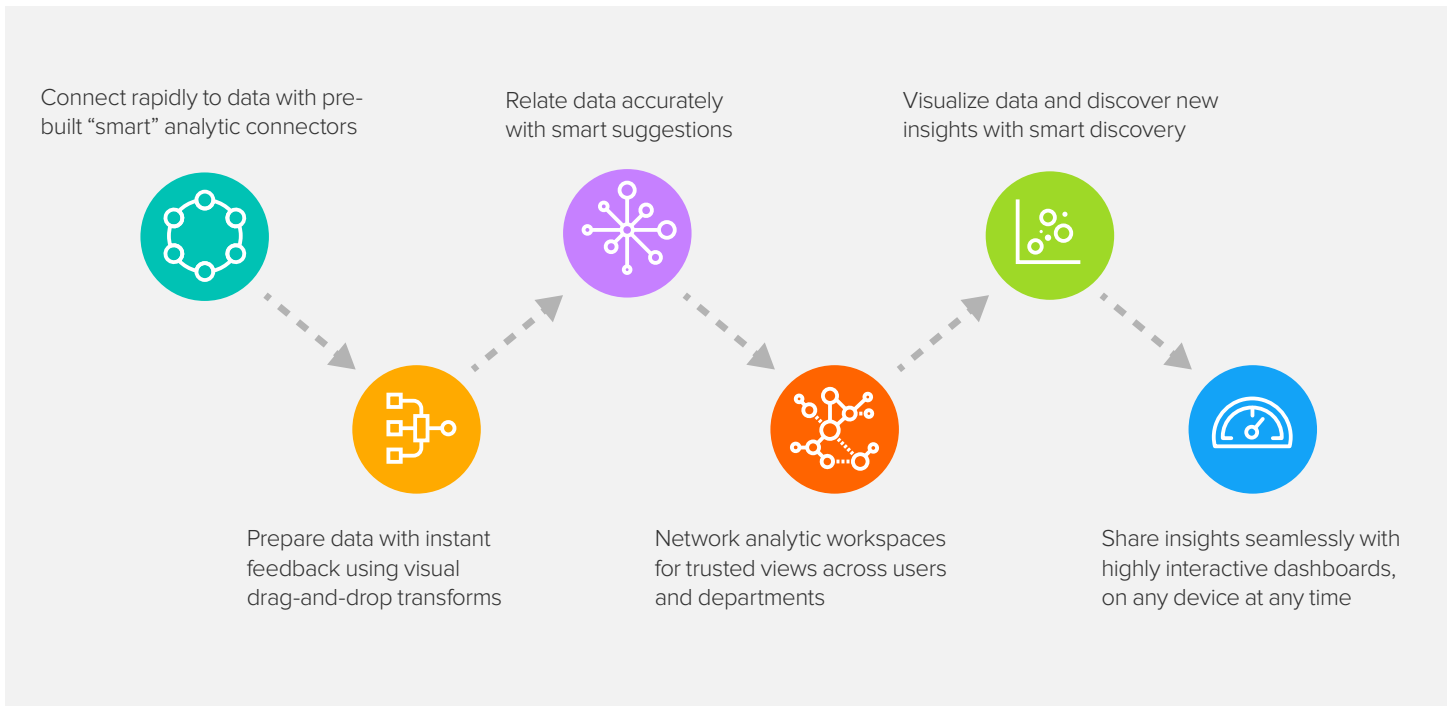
Connect rapidly to data with pre-built “smart” analytic connectors

Prepare data with instant feedback using visual drag-and-drop transforms

Relate data accurately with smart suggestions

Network analytic workspaces for trusted views across users and departments

Visualize data and discover new insights with smart discovery

Share insights seamlessly with highly interactive dashboards, on any device at any time